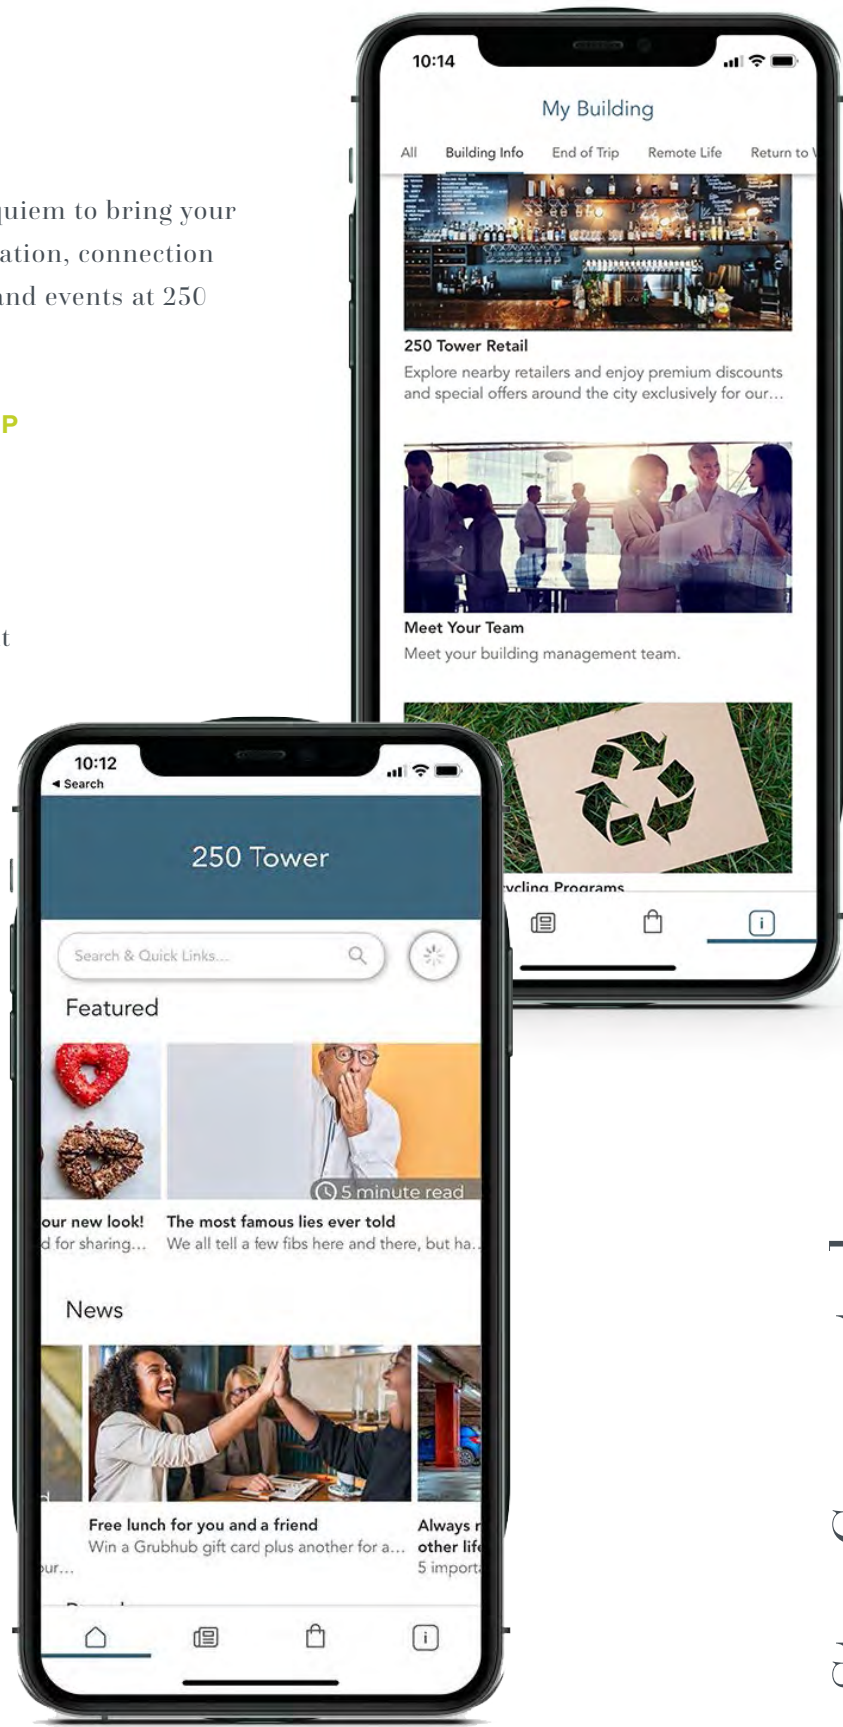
quiem to bring your
ation, connection
nd events at 250

P

t

10:14

My Building

All Building Info End of Trip Remote Life Return to

250 Tower Retail
Explore nearby retailers and enjoy premium discounts and special offers around the city exclusively for our...

Meet Your Team
Meet your building management team.

ycling Programs

10:12
◂ Search

250 Tower

Search & Quick Links...

Featured

our new look!
d for sharing...

5 minute read
The most famous lies ever told
We all tell a few fibs here and there, but ha...

News

ur...

Free lunch for you and a friend
Win a Grubhub gift card plus another for a...

Always r
other lif
5 import